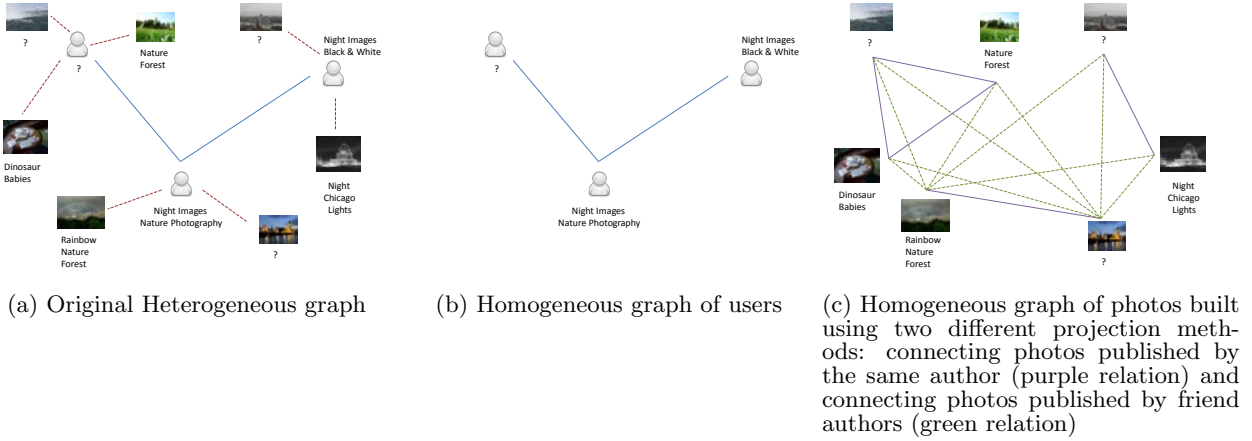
?

?

Nature Forest

?

Night Images Black & White

Dinosaur Babies

Night Chicago Lights

Night Images Nature Photography

Rainbow Nature Forest

?

(a) Original Heterogeneous graph

?

Night Images Black & White

Night Images Nature Photography

(b) Homogeneous graph of users

?

Nature Forest

?

Dinosaur Babies

Night Chicago Lights

Rainbow Nature Forest

?

(c) Homogeneous graph of photos built using two different projection methods: connecting photos published by the same author (purple relation) and connecting photos published by friend authors (green relation)